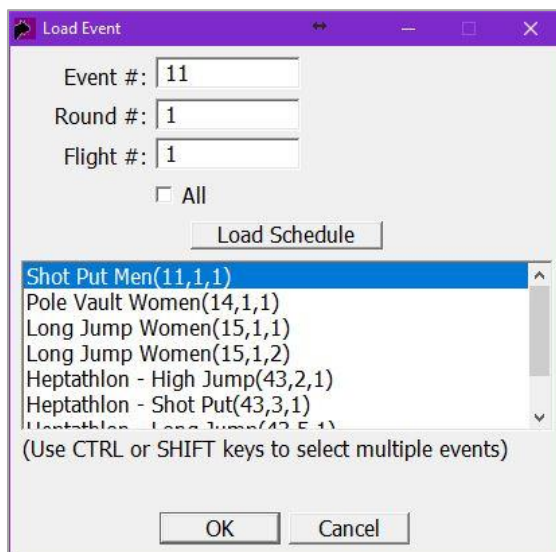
Load Event

Event #: 11

Round #: 1

Flight #: 1

All

Load Schedule

Shot Put Men(11,1,1)
Pole Vault Women(14,1,1)
Long Jump Women(15,1,1)
Long Jump Women(15,1,2)
Heptathlon - High Jump(43,2,1)
Heptathlon - Shot Put(43,3,1)
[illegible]

(Use CTRL or SHIFT keys to select multiple events)

OK Cancel